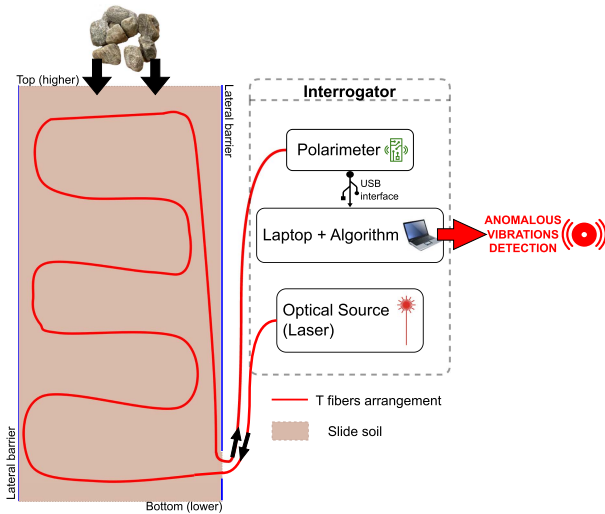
Top (higher)

Lateral barrier

Interrogator

Polarimeter

USB interface

Laptop + Algorithm

ANOMALOUS VIBRATIONS DETECTION

Optical Source (Laser)

T fibers arrangement

Slide soil

Lateral barrier

Bottom (lower)